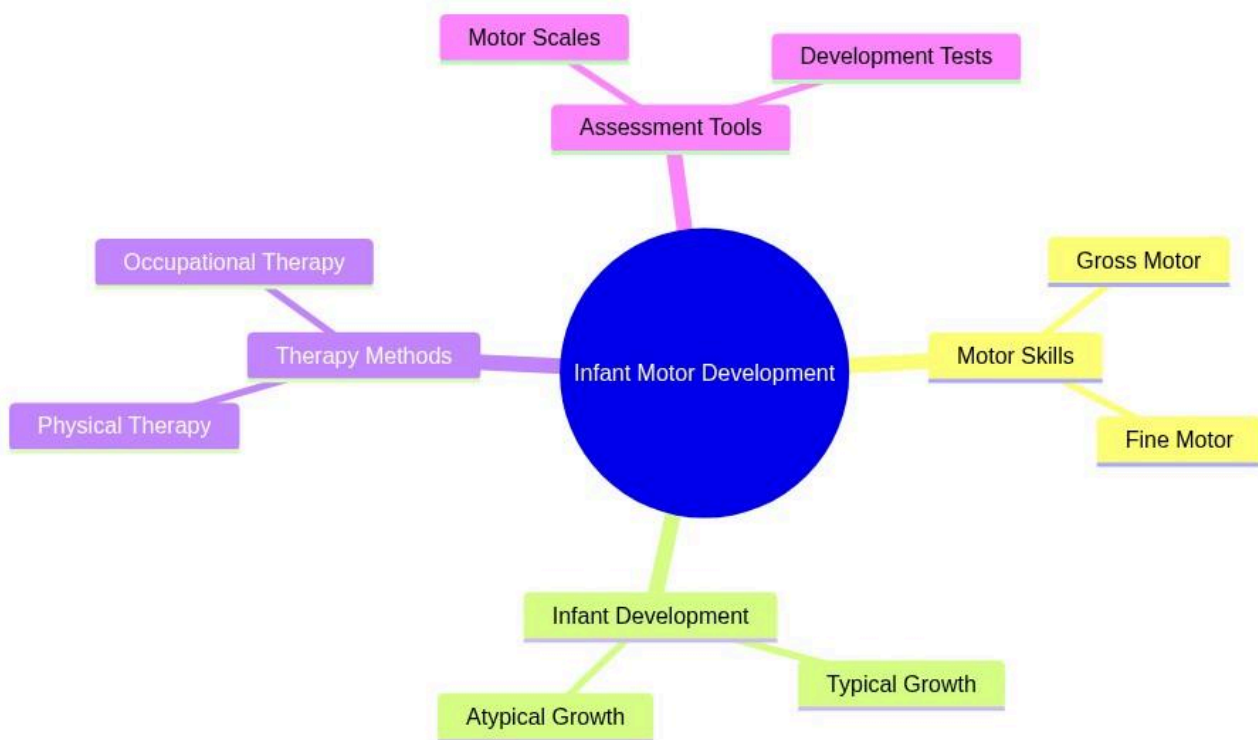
Motor Scales

Development Tests

Assessment Tools

Occupational Therapy

Therapy Methods

Physical Therapy

Infant Motor Development

Gross Motor

Motor Skills

Fine Motor

Infant Development

Typical Growth

Atypical Growth